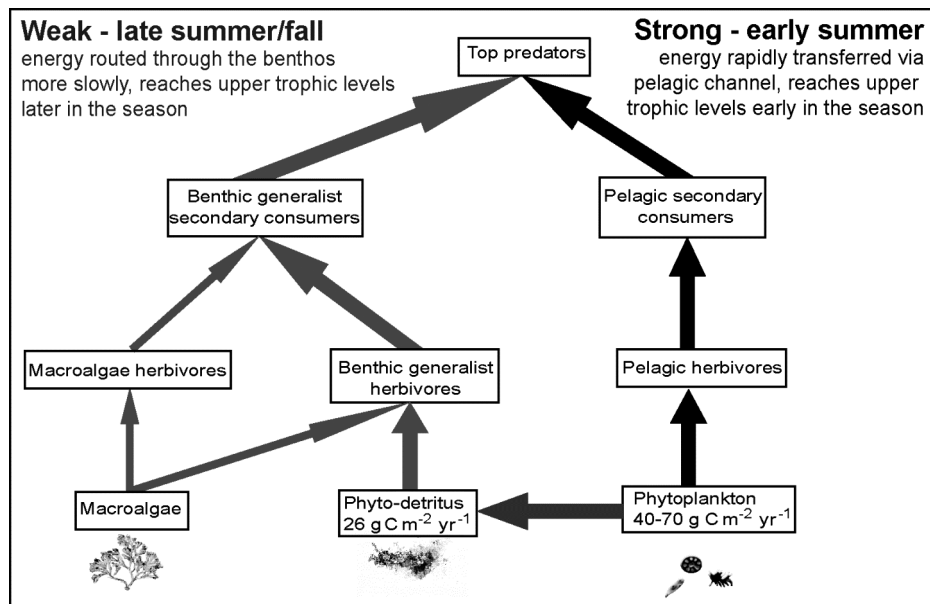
**Weak - late summer/fall**
energy routed through the benthos more slowly, reaches upper trophic levels later in the season

**Strong - early summer**
energy rapidly transferred via pelagic channel, reaches upper trophic levels early in the season

Top predators

Benthic generalist secondary consumers

Pelagic secondary consumers

Macroalgae herbivores

Benthic generalist herbivores

Pelagic herbivores

Macroalgae

Phyto-detritus
26 g C m$^{-2}$ yr$^{-1}$

Phytoplankton
40-70 g C m$^{-2}$ yr$^{-1}$